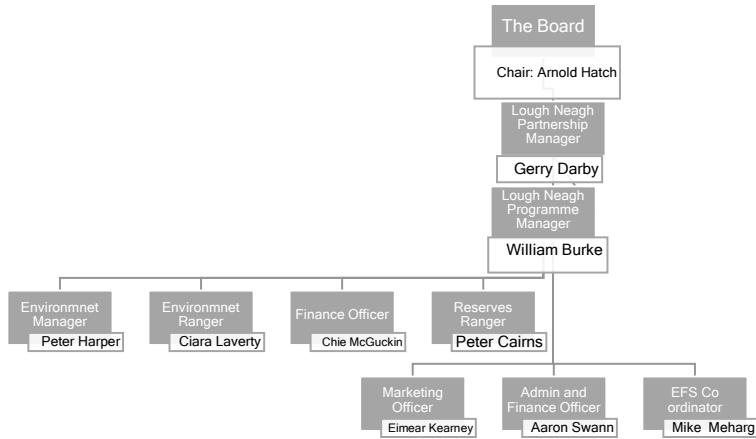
The Board

Chair: Arnold Hatch

Lough Neagh Partnership Manager

Gerry Darby

Lough Neagh Programme Manager

William Burke

Environmnet Manager

Peter Harper

Environmnet Ranger

Ciara Laverty

Finance Officer

Chie McGuckin

Reserves Ranger

Peter Cairns

Marketing Officer

Eimear Kearney

Admin and Finance Officer

Aaron Swann

EFS Co ordinator

Mike Meharg